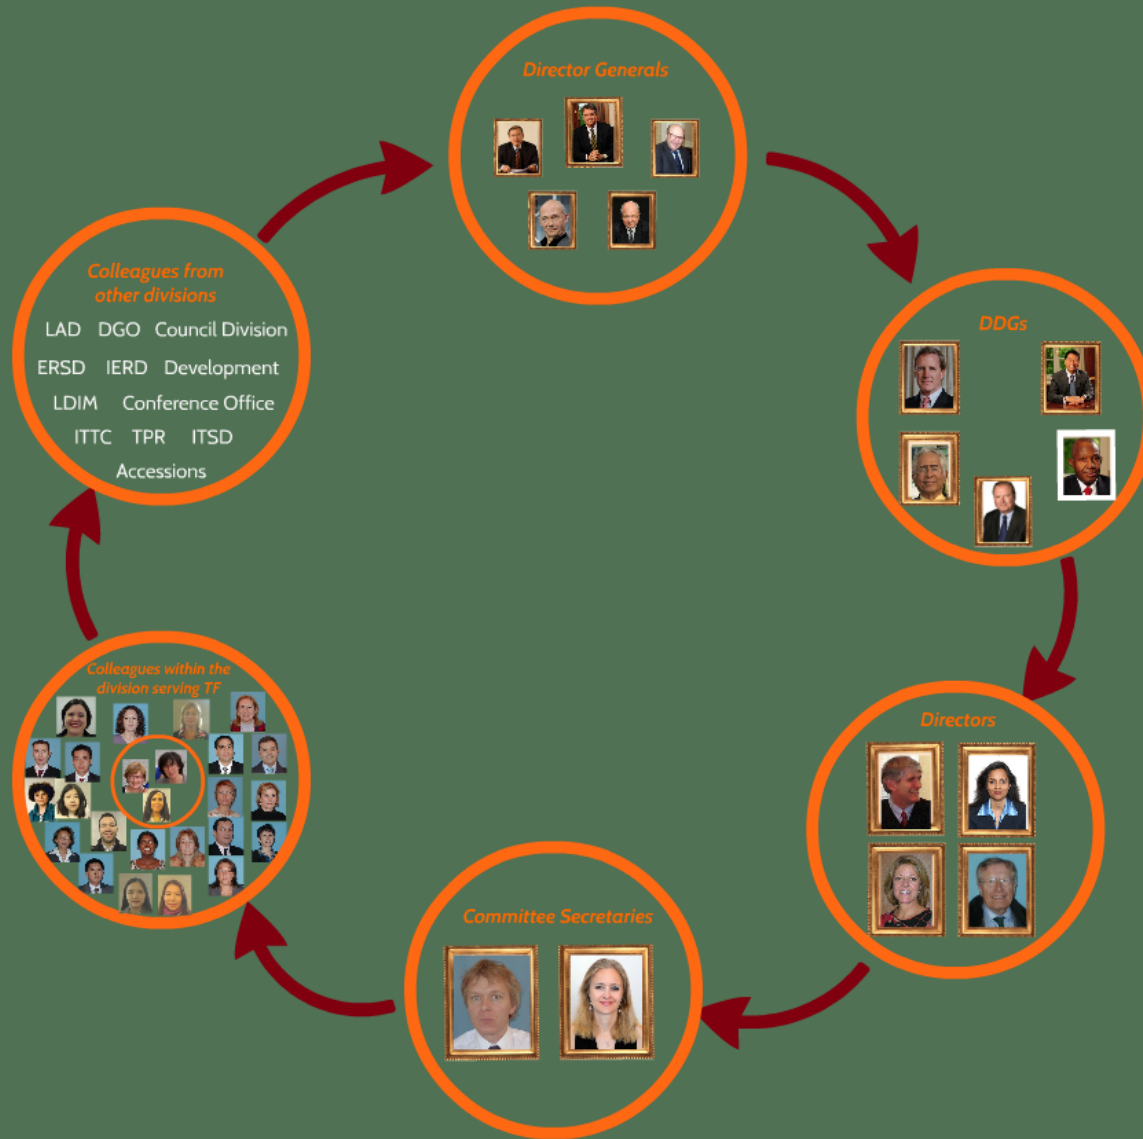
Director Generals

DDGs

Directors

Committee Secretaries

Colleagues within the division serving TF

Colleagues from other divisions

LAD DGO Council Division

ERSD IERD Development

LDIM Conference Office

ITTC TPR ITSD

Accessions